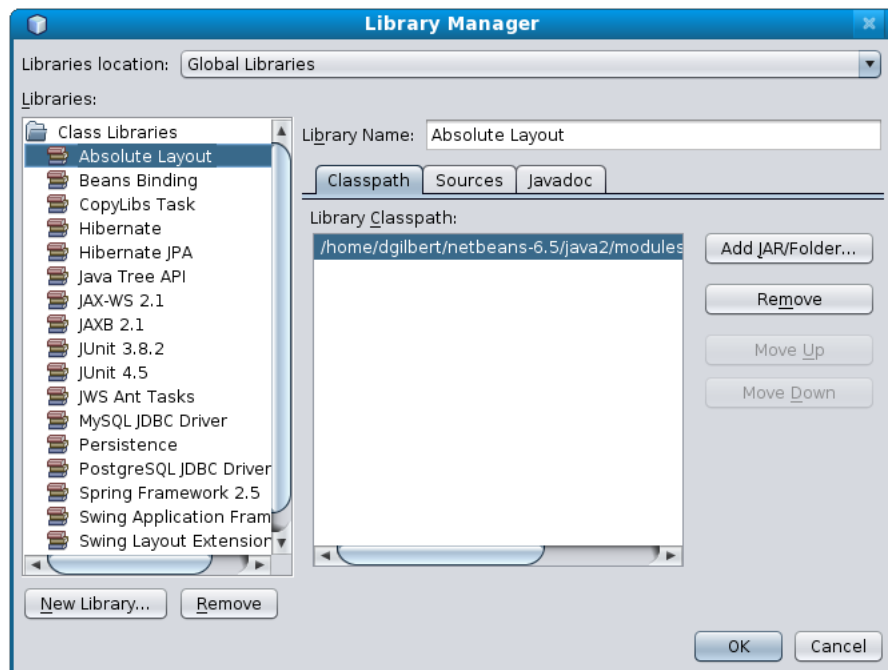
Library Manager

Libraries location: Global Libraries

Libraries:

Class Libraries
Absolute Layout
Beans Binding
CopyLibs Task
Hibernate
Hibernate JPA
Java Tree API
JAX-WS 2.1
JAXB 2.1
JUnit 3.8.2
JUnit 4.5
JWS Ant Tasks
MySQL JDBC Driver
Persistence
PostgreSQL JDBC Driver
Spring Framework 2.5
Swing Application Fram
Swing Layout Extension

Library Name: Absolute Layout

Classpath | Sources | Javadoc

Library Classpath:

/home/dgilbert/netbeans-6.5/java2/modules

Add JAR/Folder...
Remove
Move Up
Move Down

New Library... Remove

OK Cancel